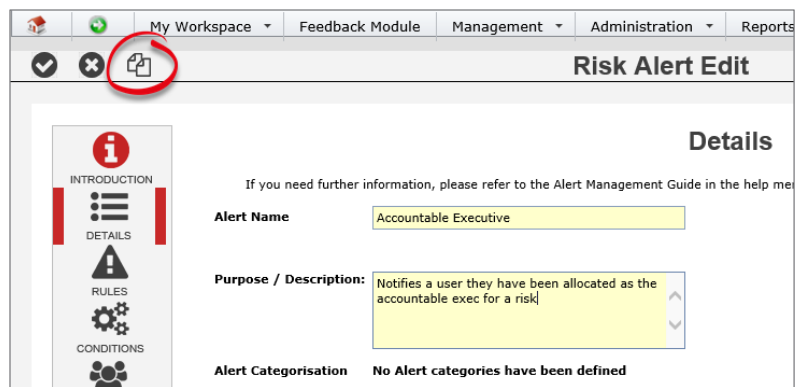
My Workspace
Feedback Module
Management
Administration
Reports

Risk Alert Edit

INTRODUCTION
DETAILS
RULES
CONDITIONS

Details

If you need further information, please refer to the Alert Management Guide in the help me

Alert Name
Accountable Executive

Purpose / Description:
Notifies a user they have been allocated as the accountable exec for a risk

Alert Categorisation
No Alert categories have been defined